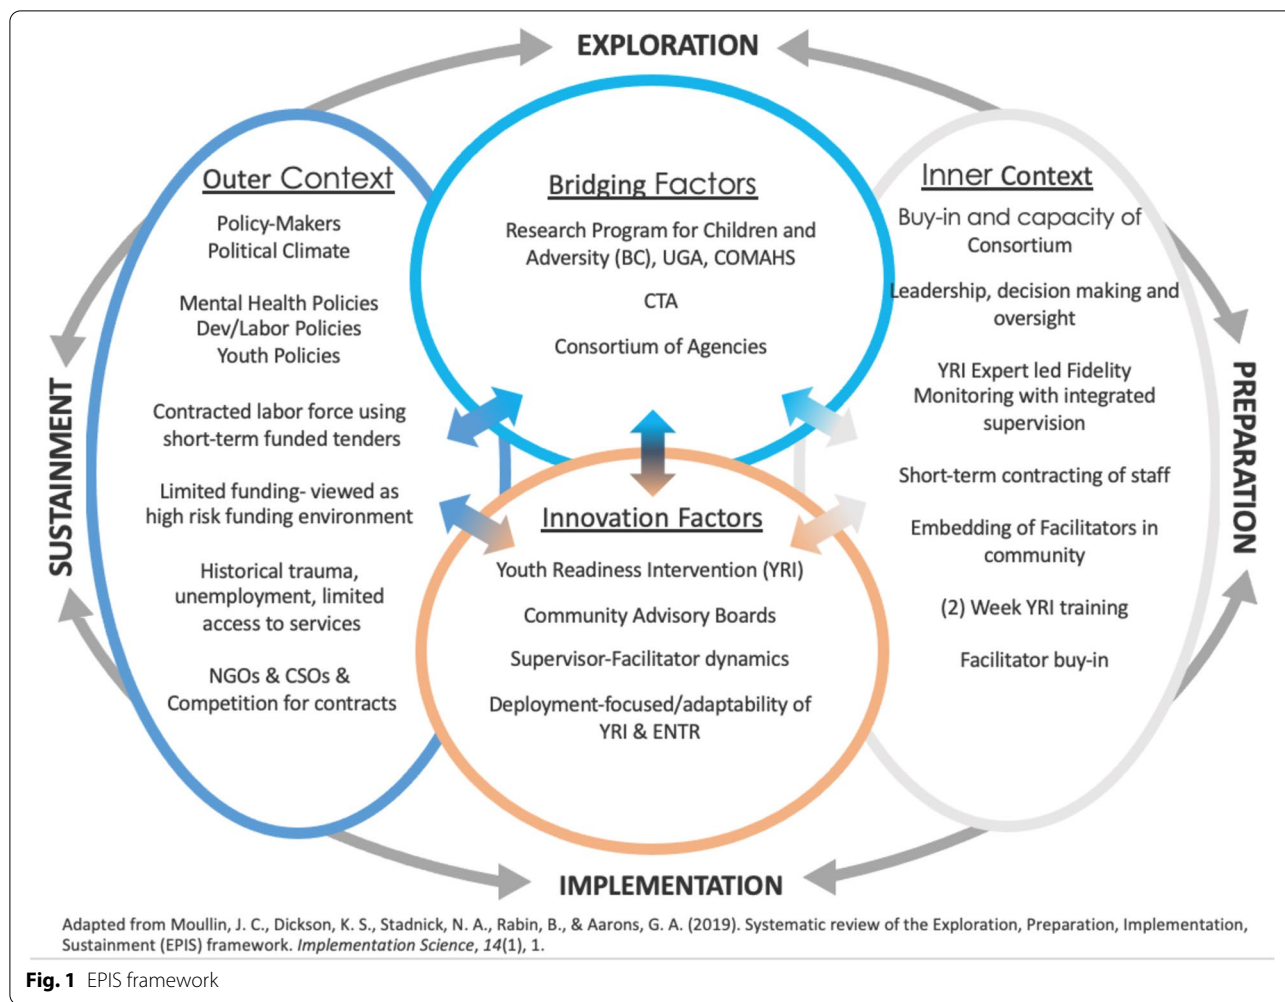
EXPLORATION

SUSTAINMENT

PREPARATION

IMPLEMENTATION

Outer Context

Policy-Makers
Political Climate

Mental Health Policies
Dev/Labor Policies
Youth Policies

Contracted labor force using short-term funded tenders

Limited funding- viewed as high risk funding environment

Historical trauma, unemployment, limited access to services

NGOs & CSOs & Competition for contracts

Bridging Factors

Research Program for Children and Adversity (BC), UGA, COMAHS

CTA

Consortium of Agencies

Inner Context

Buy-in and capacity of Consortium

Leadership, decision making and oversight

YRI Expert led Fidelity Monitoring with integrated supervision

Short-term contracting of staff

Embedding of Facilitators in community

(2) Week YRI training

Facilitator buy-in

Innovation Factors

Youth Readiness Intervention (YRI)

Community Advisory Boards

Supervisor-Facilitator dynamics

Deployment-focused/adaptability of YRI & ENTR

Adapted from Moullin, J. C., Dickson, K. S., Stadnick, N. A., Rabin, B., & Aarons, G. A. (2019). Systematic review of the Exploration, Preparation, Implementation, Sustainment (EPIS) framework. *Implementation Science*, *14*(1), 1.

**Fig. 1** EPIS framework